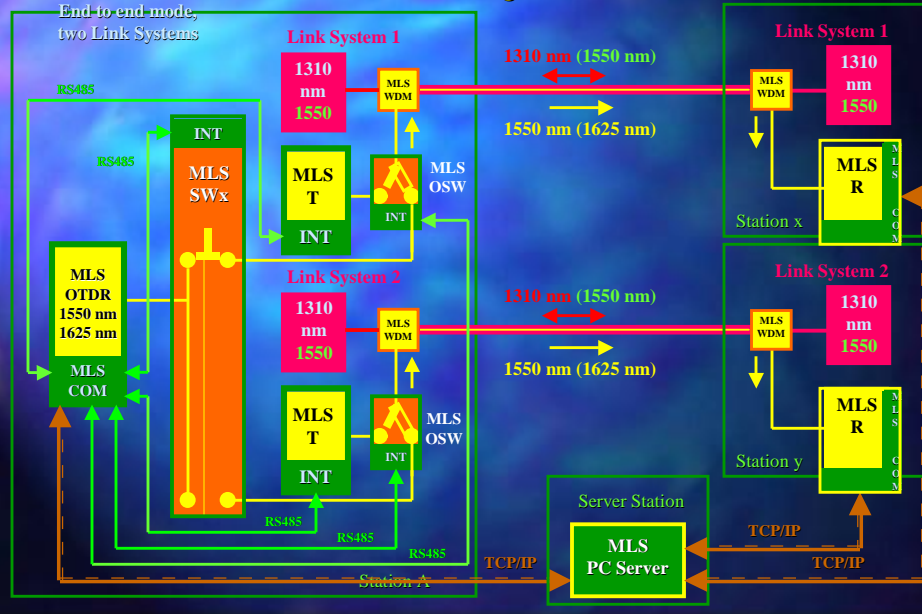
End to end mode,
two Link Systems

Link System 1

1310 nm 1550

MLS WDM

1310 nm (1550 nm)

1550 nm (1625 nm)

Link System 1

MLS WDM

1310 nm 1550

RS485

INT

RS485

MLS SWx

MLS T

INT

MLS OSW

INT

MLS R

MLS COM

Station x

MLS OTDR 1550 nm 1625 nm

MLS COM

Link System 2

1310 nm 1550

MLS WDM

1310 nm (1550 nm)

1550 nm (1625 nm)

Link System 2

MLS WDM

1310 nm 1550

MLS T

INT

MLS OSW

INT

MLS R

MLS COM

Station y

RS485

RS485

RS485

Server Station

MLS PC Server

TCP/IP

TCP/IP

TCP/IP

Station A